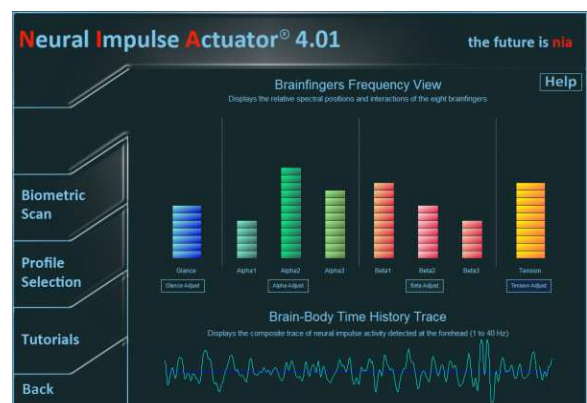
Neural Impulse Actuator® 4.01

the future is nia

Brainfingers Frequency View

Help

Displays the relative spectral positions and interactions of the eight brainfingers

Biometric Scan

Profile Selection

Tutorials

Back

Glance

Alpha1

Alpha2

Alpha3

Beta1

Beta2

Beta3

Tension

Glance Adjust

Alpha Adjust

Beta Adjust

Tension Adjust

Brain-Body Time History Trace

Displays the composite trace of neural impulse activity detected at the forehead (1 to 40 Hz)